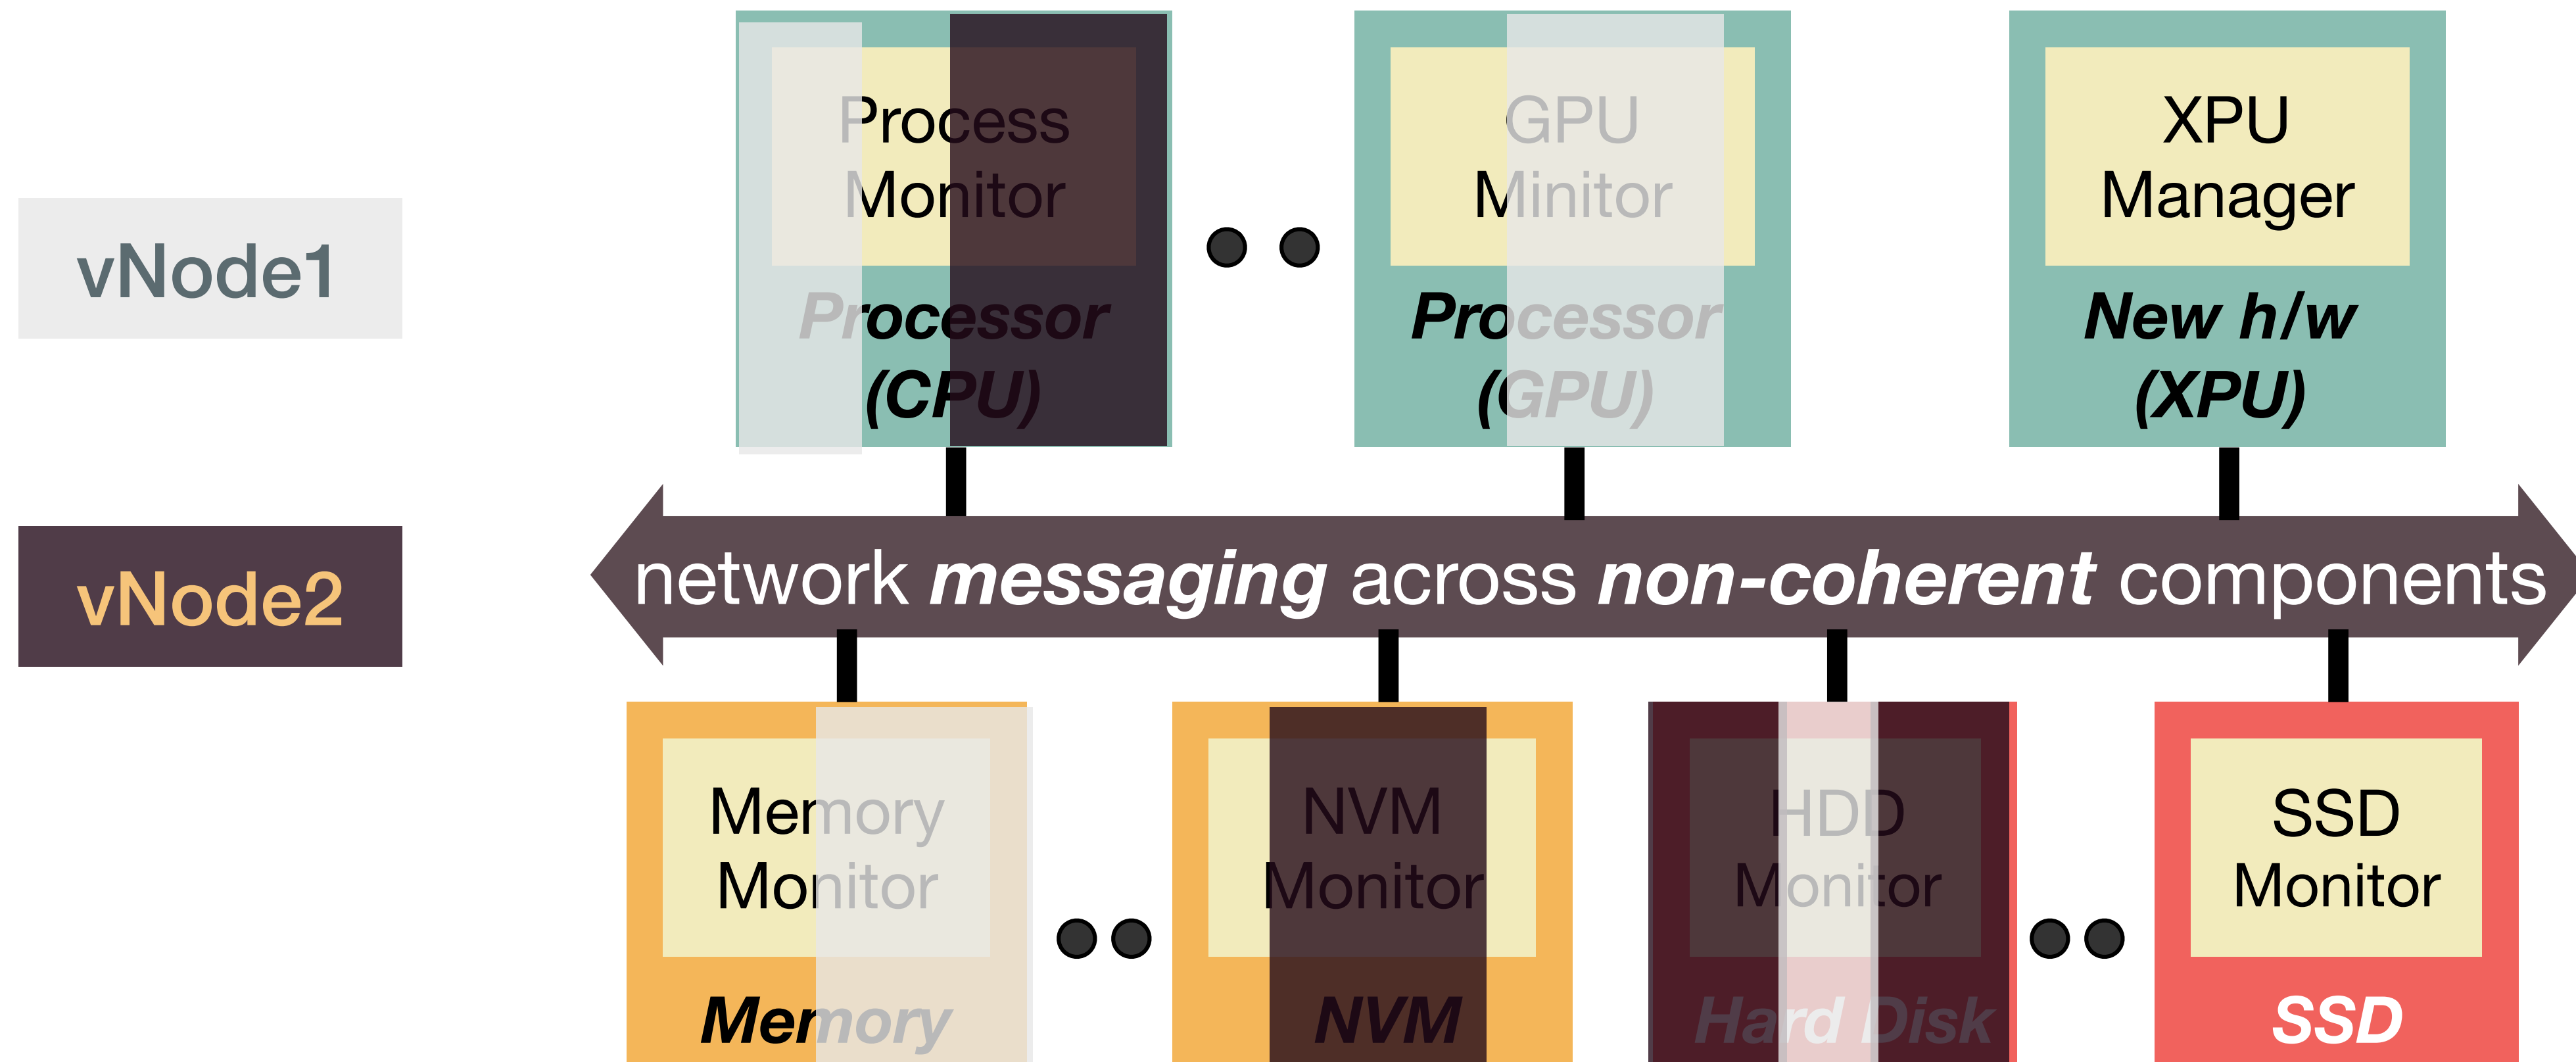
vNode1

vNode2

Process Monitor
Processor (CPU)

GPU Minitor
Processor (GPU)

XPU Manager
New h/w (XPU)

network messaging across non-coherent components

Memory Monitor
Memory

NVM Monitor
NVM

HDD Monitor
Hard Disk

SSD Monitor
SSD